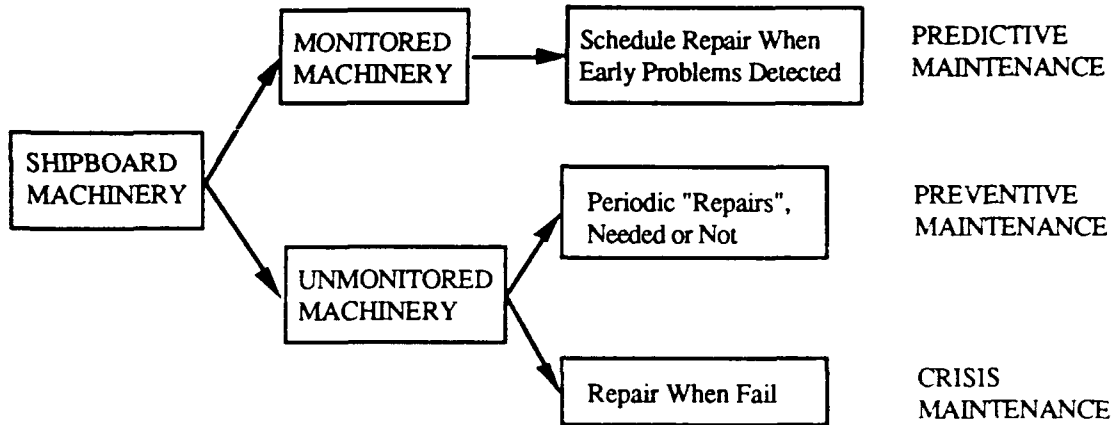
SHIPBOARD MACHINERY

MONITORED MACHINERY

Schedule Repair When Early Problems Detected

PREDICTIVE MAINTENANCE

UNMONITORED MACHINERY

Periodic "Repairs", Needed or Not

PREVENTIVE MAINTENANCE

Repair When Fail

CRISIS MAINTENANCE